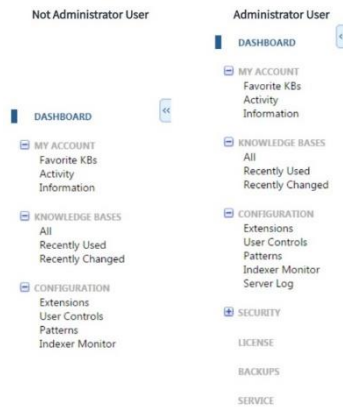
Not Administrator User

DASHBOARD

MY ACCOUNT
Favorite KBs
Activity
Information

KNOWLEDGE BASES
All
Recently Used
Recently Changed

CONFIGURATION
Extensions
User Controls
Patterns
Indexer Monitor

Administrator User

DASHBOARD

MY ACCOUNT
Favorite KBs
Activity
Information

KNOWLEDGE BASES
All
Recently Used
Recently Changed

CONFIGURATION
Extensions
User Controls
Patterns
Indexer Monitor
Server Log

SECURITY

LICENSE

BACKUPS

SERVICE